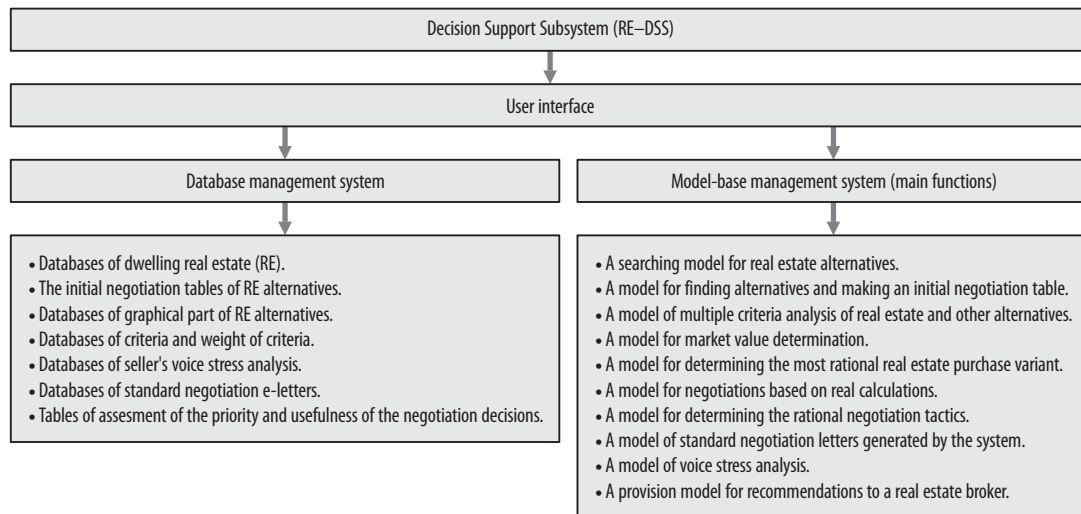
Decision Support Subsystem (RE–DSS)

User interface

Database management system

Model-base management system (main functions)

• Databases of dwelling real estate (RE).
• The initial negotiation tables of RE alternatives.
• Databases of graphical part of RE alternatives.
• Databases of criteria and weight of criteria.
• Databases of seller's voice stress analysis.
• Databases of standard negotiation e-letters.
• Tables of assesment of the priority and usefulness of the negotiation decisions.

• A searching model for real estate alternatives.
• A model for finding alternatives and making an initial negotiation table.
• A model of multiple criteria analysis of real estate and other alternatives.
• A model for market value determination.
• A model for determining the most rational real estate purchase variant.
• A model for negotiations based on real calculations.
• A model for determining the rational negotiation tactics.
• A model of standard negotiation letters generated by the system.
• A model of voice stress analysis.
• A provision model for recommendations to a real estate broker.